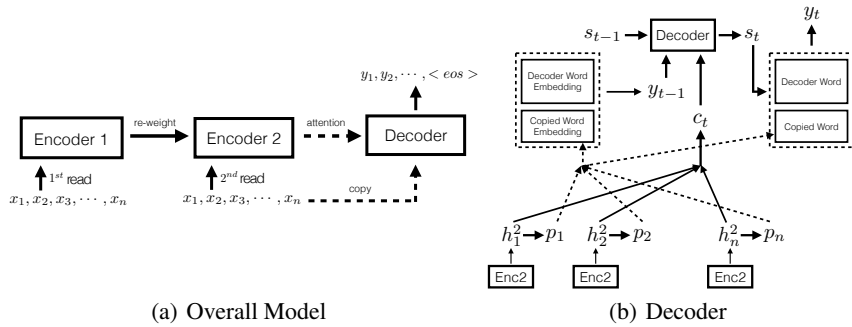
$y_1, y_2, \cdots, <eos>$

Encoder 1

re-weight

Encoder 2

attention

Decoder

$1^{st}$ read

$x_1, x_2, x_3, \cdots, x_n$

$2^{nd}$ read

$x_1, x_2, x_3, \cdots, x_n$

copy

(a) Overall Model

$y_t$

$s_{t-1}$

Decoder

$s_t$

Decoder Word Embedding

$y_{t-1}$

Copied Word Embedding

$c_t$

Decoder Word

Copied Word

$h_1^2$ $p_1$

$h_2^2$ $p_2$

$h_n^2$ $p_n$

Enc2

Enc2

Enc2

(b) Decoder